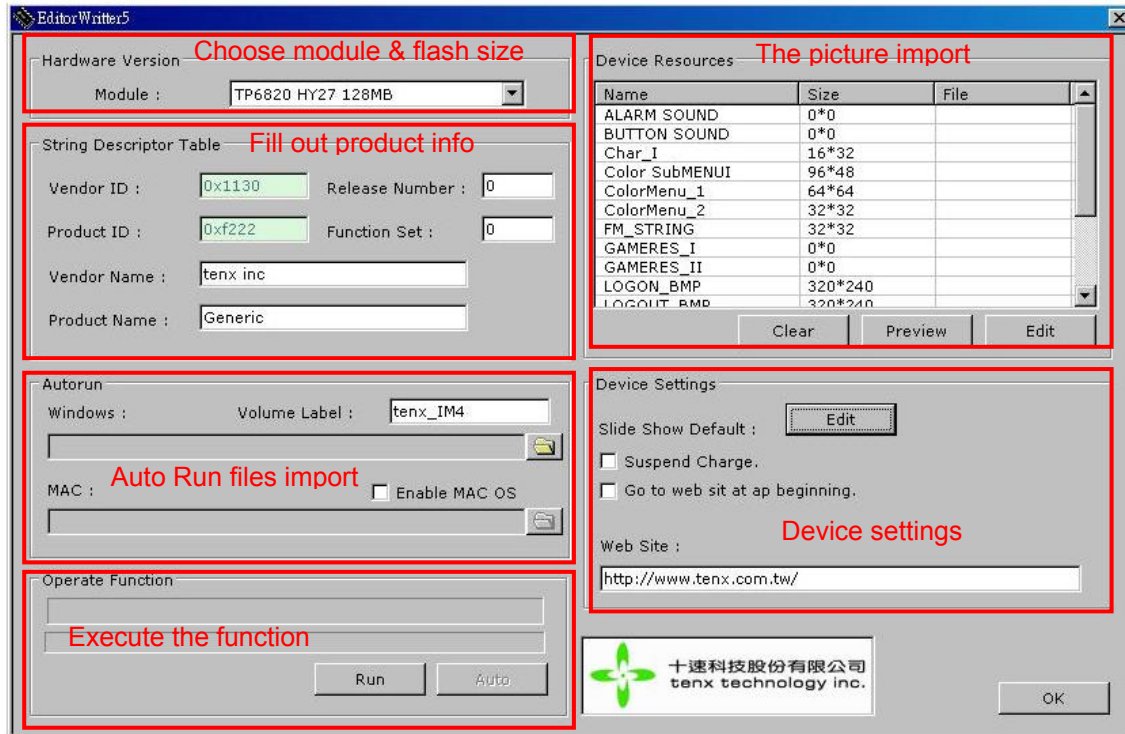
EditorWriter5

Hardware Version
Choose module & flash size
Module : TP6820 HY27 128MB

String Descriptor Table
Fill out product info
Vendor ID : 0x1130
Release Number : 0
Product ID : 0xf222
Function Set : 0
Vendor Name : tenx inc
Product Name : Generic

Autorun
Windows :
Volume Label : tenx_IM4
Auto Run files import
MAC :
Enable MAC OS

Operate Function
Execute the function
Run
Auto

Device Resources
The picture import

| Name | Size | File |
|---|---|---|
| ALARM SOUND | 0*0 | |
| BUTTON SOUND | 0*0 | |
| Char_I | 16*32 | |
| Color SubMENUI | 96*48 | |
| ColorMenu_1 | 64*64 | |
| ColorMenu_2 | 32*32 | |
| FM_STRING | 32*32 | |
| GAMERES_I | 0*0 | |
| GAMERES_II | 0*0 | |
| LOGON_BMP | 320*240 | |
| LOGOUT_BMP | 320*240 | |

Clear
Preview
Edit

Device Settings
Slide Show Default :
Edit
Suspend Charge.
Go to web sit at ap beginning.
Device settings
Web Site :
http://www.tenx.com.tw/

十速科技股份有限公司
tenx technology inc.

OK